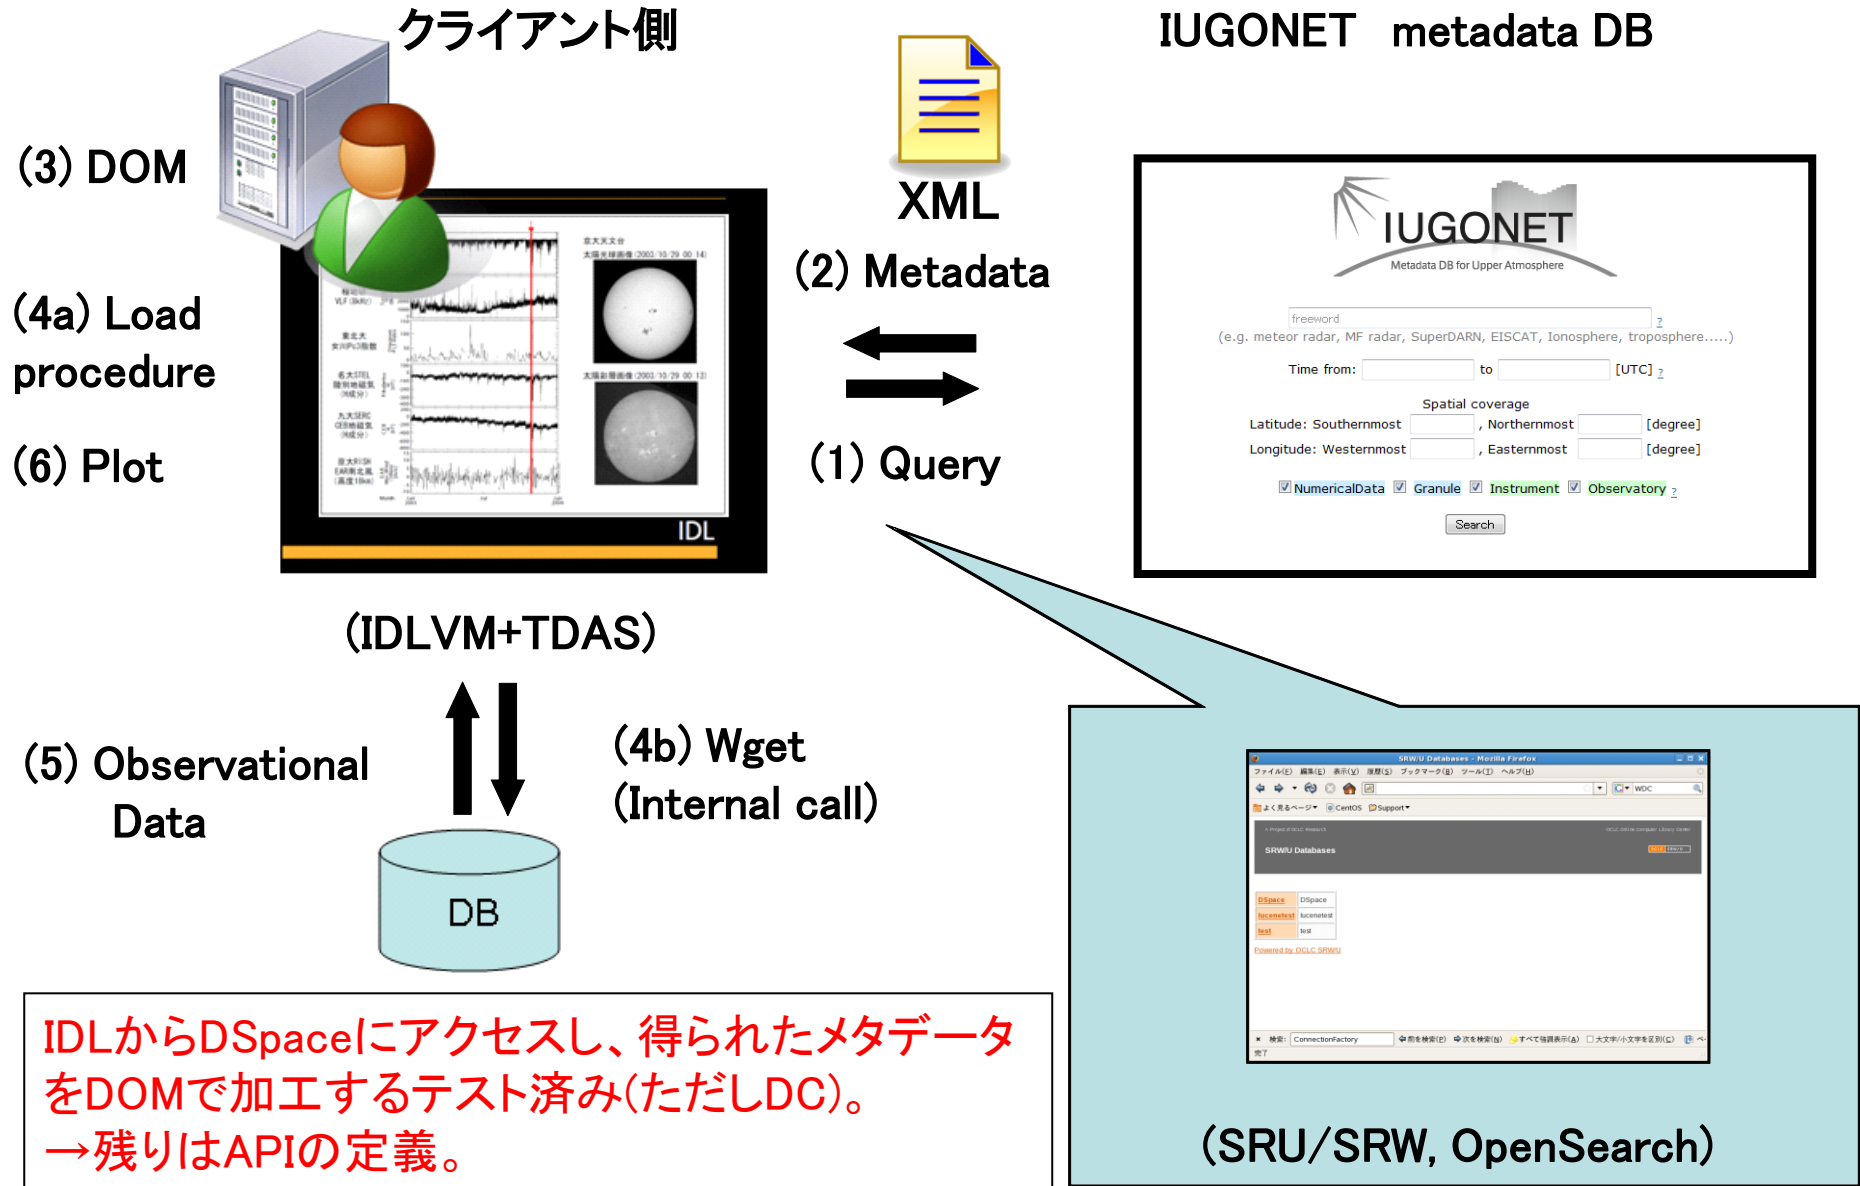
クライアント側

IUGONET metadata DB

(3) DOM

(4a) Load procedure

(6) Plot

XML

(2) Metadata

(1) Query

IDL

IUGONET
Metadata DB for Upper Atmosphere

freeword ?
(e.g. meteor radar, MF radar, SuperDARN, EISCAT, Ionosphere, troposphere.....)

Time from: to [UTC] ?

Spatial coverage
Latitude: Southernmost , Northernmost [degree]
Longitude: Westernmost , Easternmost [degree]

NumericalData Granule Instrument Observatory ?

Search

(IDLVM+TDAS)

(5) Observational Data

(4b) Wget
(Internal call)

DB

SRW/U Databases - Mozilla Firefox

SRW/U Databases

DSpace DSpace
lucenetest lucenetest
test test

Powered by OCLC SRW/U

IDLからDSpaceにアクセスし、得られたメタデータをDOMで加工するテスト済み(ただしDC)。
→残りはAPIの定義。

(SRU/SRW, OpenSearch)